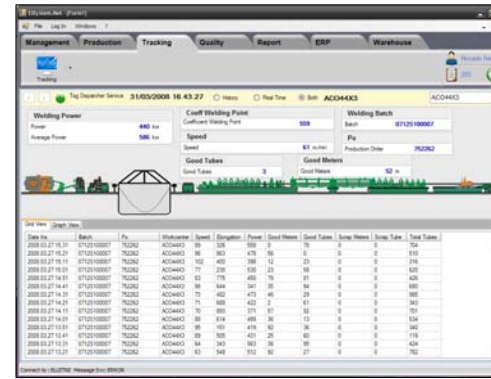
Ellysian.Net [Form1]

File Log In Window

Management Production Tracking Quality Report ERP Warehouse

Tracking

Tag Dispatcher Service 31/03/2008 16.43.27 History Real Time Both ACO44X3

ACO44X3

Welding Power
Power 440 kw
Average Power 586 kw

Coeff Welding Point
Coefficient Welding Point 559

Speed
Speed 61 m/min

Good Tubes
Good Tubes 3

Good Meters
Good Meters 52 m

Welding Batch
Batch 07125100007

Po
Production Order 752262

Grid View Graph View

| Date Ins | Batch | Po | Workcenter | Speed | Elongation | Power | Good Meters | Good Tubes | Scrap Meters | Scrap Tube | Total Tubes |
|---|---|---|---|---|---|---|---|---|---|---|---|
| 2008.03.27 15.31 | 07125100007 | 752262 | ACO44X3 | 89 | 326 | 558 | 0 | 78 | 0 | 0 | 704 |
| 2008.03.27 15.21 | 07125100007 | 752262 | ACO44X3 | 66 | 863 | 478 | 56 | 0 | 0 | 0 | 610 |
| 2008.03.27 15.11 | 07125100007 | 752262 | ACO44X3 | 102 | 400 | 398 | 12 | 23 | 0 | 0 | 216 |
| 2008.03.27 15.01 | 07125100007 | 752262 | ACO44X3 | 77 | 239 | 538 | 23 | 58 | 0 | 0 | 620 |
| 2008.03.27 14.51 | 07125100007 | 752262 | ACO44X3 | 63 | 776 | 450 | 76 | 81 | 0 | 0 | 426 |
| 2008.03.27 14.41 | 07125100007 | 752262 | ACO44X3 | 98 | 644 | 341 | 35 | 94 | 0 | 0 | 680 |
| 2008.03.27 14.31 | 07125100007 | 752262 | ACO44X3 | 70 | 482 | 473 | 46 | 29 | 0 | 0 | 885 |
| 2008.03.27 14.21 | 07125100007 | 752262 | ACO44X3 | 71 | 688 | 422 | 2 | 61 | 0 | 0 | 343 |
| 2008.03.27 14.11 | 07125100007 | 752262 | ACO44X3 | 70 | 893 | 371 | 57 | 92 | 0 | 0 | 701 |
| 2008.03.27 14.01 | 07125100007 | 752262 | ACO44X3 | 89 | 614 | 488 | 36 | 13 | 0 | 0 | 534 |
| 2008.03.27 13.51 | 07125100007 | 752262 | ACO44X3 | 91 | 151 | 419 | 92 | 36 | 0 | 0 | 340 |
| 2008.03.27 13.41 | 07125100007 | 752262 | ACO44X3 | 89 | 505 | 431 | 28 | 60 | 0 | 0 | 118 |
| 2008.03.27 13.31 | 07125100007 | 752262 | ACO44X3 | 64 | 343 | 563 | 36 | 95 | 0 | 0 | 424 |
| 2008.03.27 13.21 | 07125100007 | 752262 | ACO44X3 | 63 | 548 | 512 | 92 | 27 | 0 | 0 | 782 |

Connect by : ELLYTWO Message Srv: ERROR